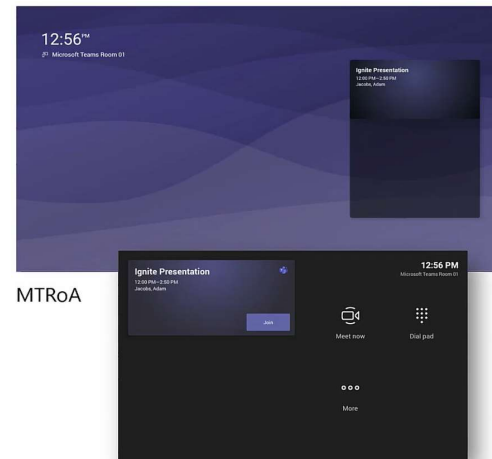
12:56PM
Microsoft Teams Room 01

Ignite Presentation
12:00 PM – 2:50 PM
Jacobs, Adam

MTRoA

Ignite Presentation
12:00 PM – 2:50 PM
Jacobs, Adam

Join

12:56 PM
Microsoft Teams Room 01

Meet now

Dial pad

More